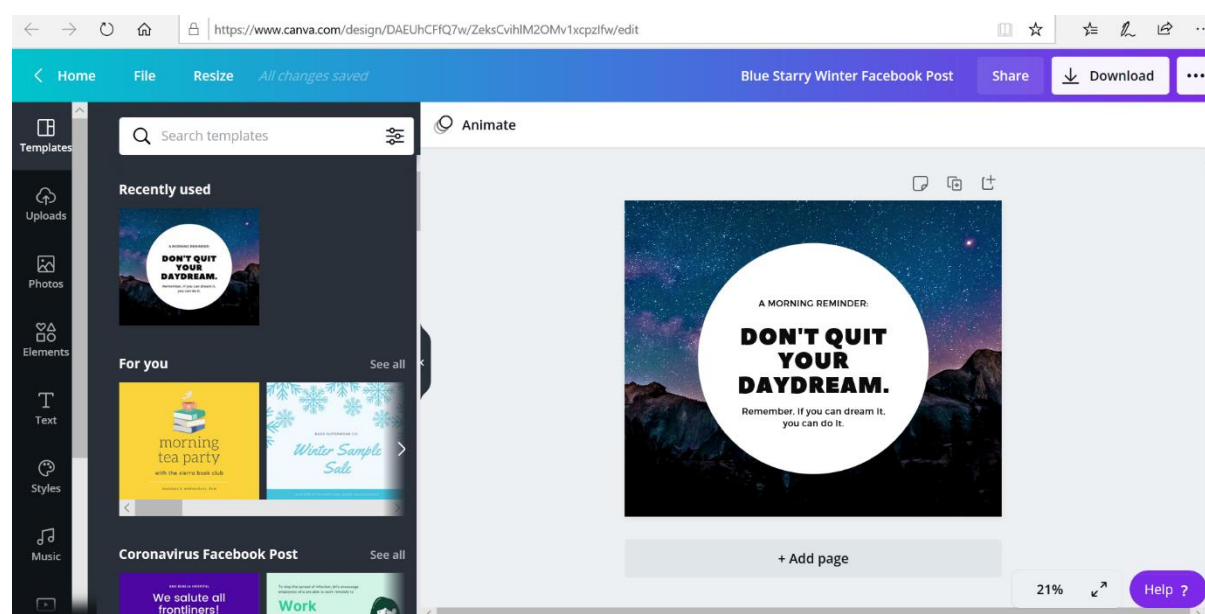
https://www.canva.com/design/DAEUhCFfQ7w/ZeksCvihlM2OMv1xcpzlfw/edit

Home File Resize All changes saved Blue Starry Winter Facebook Post Share Download

Templates
Uploads
Photos
Elements
Text
Styles
Music

Search templates

Recently used

A MORNING REMINDER:
DON'T QUIT YOUR DAYDREAM.
Remember, if you can dream it, you can do it.

For you See all

morning tea party
with the sierra book club

Winter Sample Sale

Coronavirus Facebook Post See all

We salute all frontliners!

Work

Animate

A MORNING REMINDER:

DON'T QUIT YOUR DAYDREAM.

Remember, if you can dream it, you can do it.

+ Add page

21%

Help ?